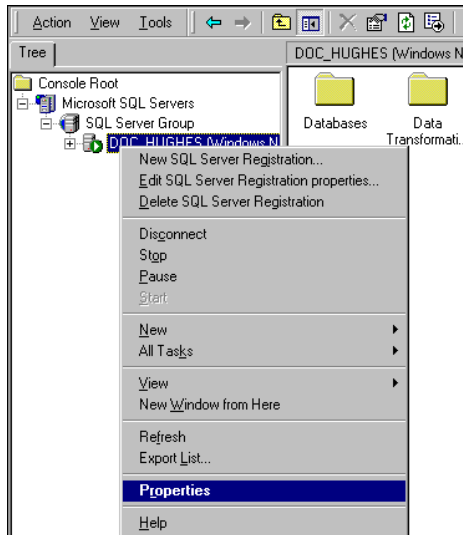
Action View Tools

Tree

Console Root
Microsoft SQL Servers
SQL Server Group
DOC_HUGHES (Windows N

DOC_HUGHES (Windows N

Databases
Data Transformati...

New SQL Server Registration...
Edit SQL Server Registration properties...
Delete SQL Server Registration

Disconnect
Stop
Pause
Start

New
All Tasks

View
New Window from Here

Refresh
Export List...

Properties

Help